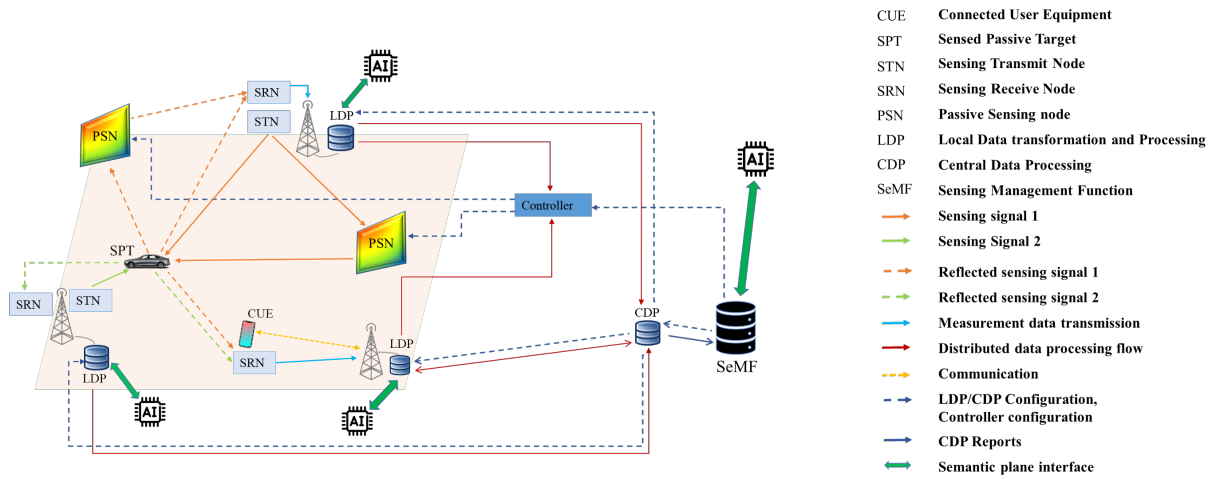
AI
SRN
STN
LDP
PSN
Controller
AI
PSN
SPT
SRN
STN
CUE
SRN
LDP
LDP
CDP
SeMF
AI
AI

CUE Connected User Equipment
SPT Sensed Passive Target
STN Sensing Transmit Node
SRN Sensing Receive Node
PSN Passive Sensing node
LDP Local Data transformation and Processing
CDP Central Data Processing
SeMF Sensing Management Function
Sensing signal 1
Sensing Signal 2
Reflected sensing signal 1
Reflected sensing signal 2
Measurement data transmission
Distributed data processing flow
Communication
LDP/CDP Configuration, Controller configuration
CDP Reports
Semantic plane interface